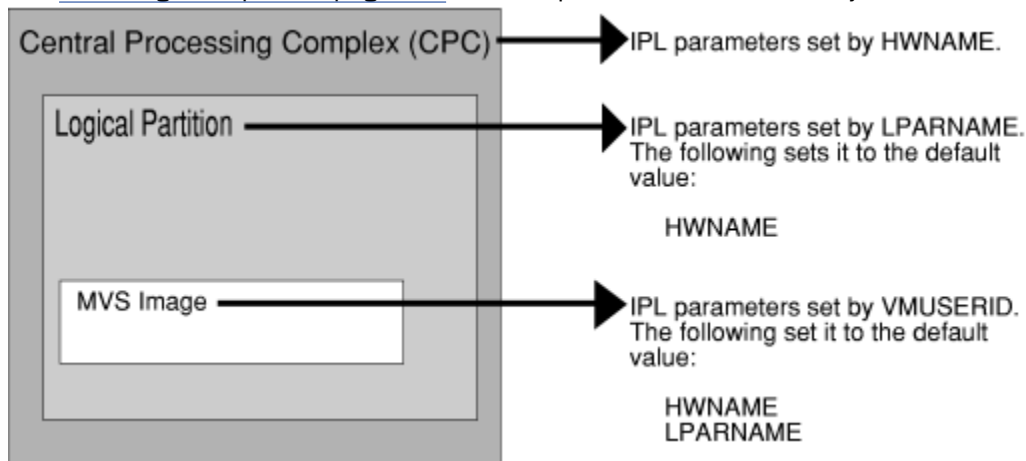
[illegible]

Central Processing Complex (CPC)

IPL parameters set by HWNAME.

Logical Partition

IPL parameters set by LPARNAME. The following sets it to the default value:

HWNAME

MVS Image

IPL parameters set by VMUSERID. The following set it to the default value:

HWNAME
LPARNAME